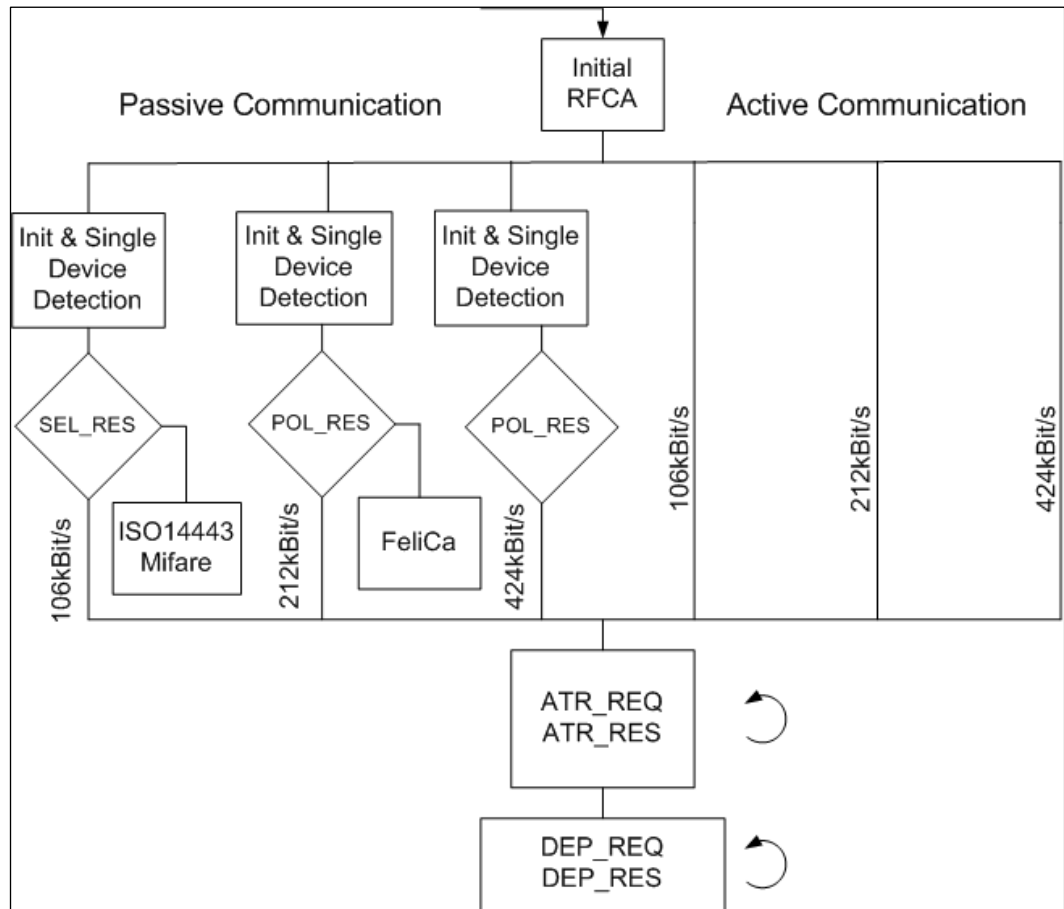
Initial RFCA

Passive Communication

Active Communication

Init & Single Device Detection

Init & Single Device Detection

Init & Single Device Detection

SEL_RES

POL_RES

POL_RES

106kBit/s

212kBit/s

424kBit/s

ISO14443 Mifare

FeliCa

106kBit/s

212kBit/s

424kBit/s

ATR_REQ
ATR_RES

DEP_REQ
DEP_RES